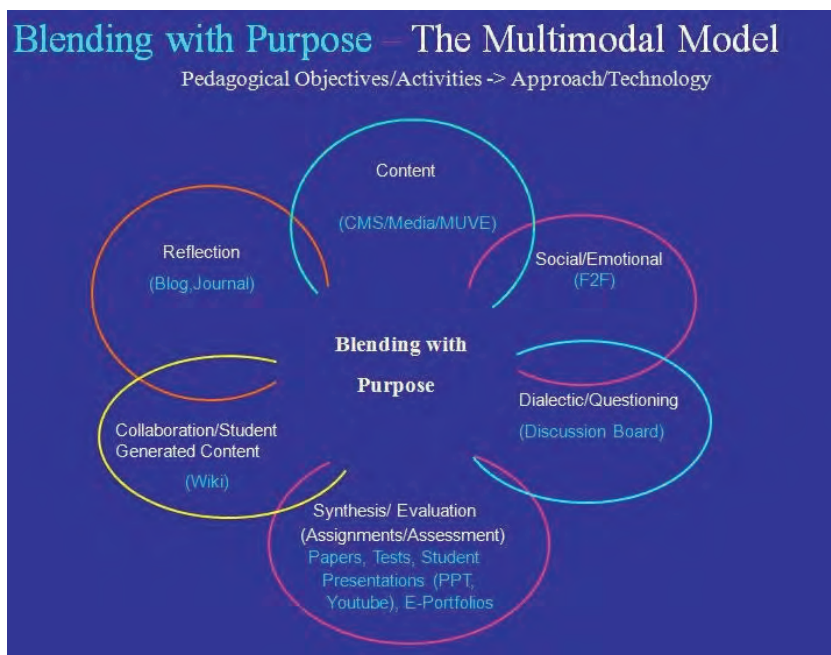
Blending with Purpose – The Multimodal Model

Pedagogical Objectives/Activities -> Approach/Technology

Content

(CMS/Media/MUVE)

Reflection

(Blog,Journal)

Social/Emotional

(F2F)

Blending with Purpose

Dialectic/Questioning

(Discussion Board)

Collaboration/Student Generated Content

(Wiki)

Synthesis/ Evaluation (Assignments/Assessment)

Papers, Tests, Student Presentations (PPT, Youtube), E-Portfolios